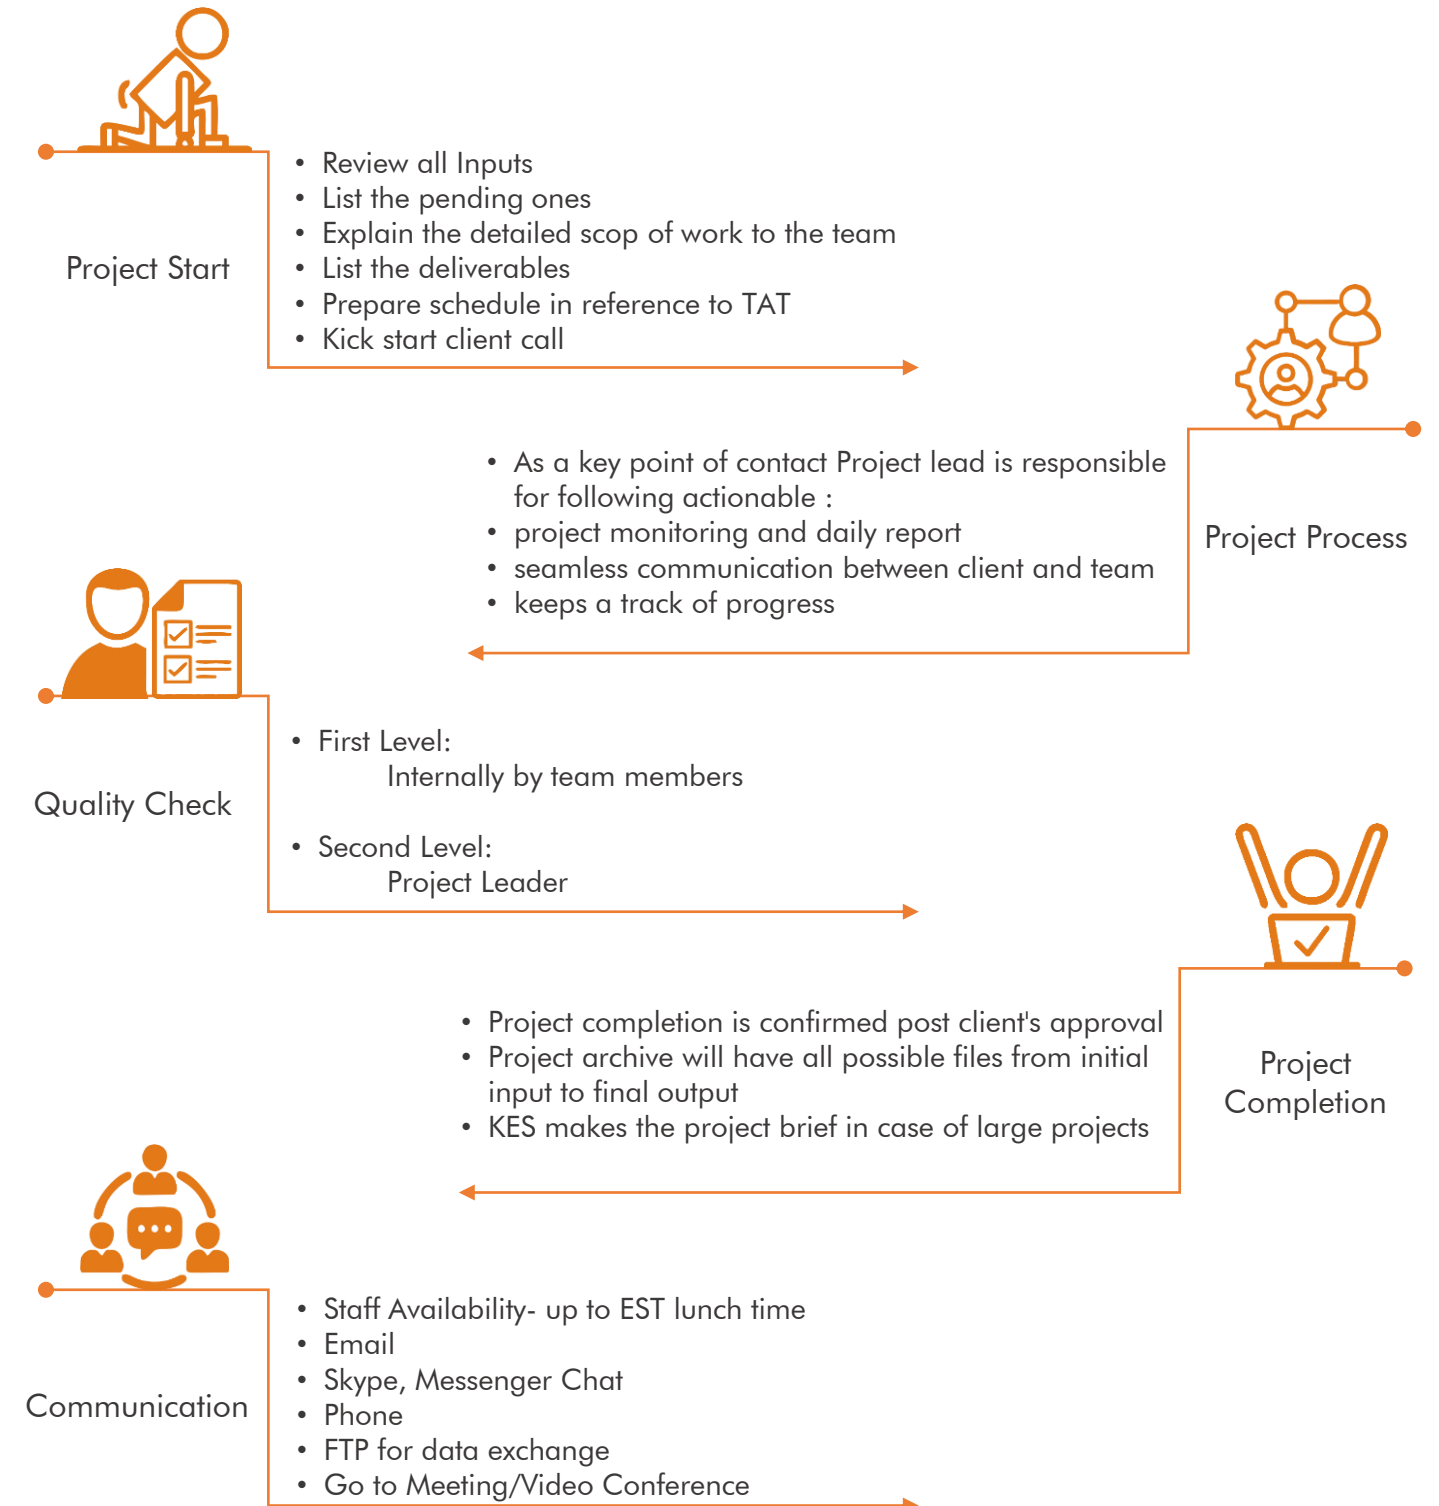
Project Start

- Review all Inputs
- List the pending ones
- Explain the detailed scop of work to the team
- List the deliverables
- Prepare schedule in reference to TAT
- Kick start client call

Project Process

- As a key point of contact Project lead is responsible for following actionable :
- project monitoring and daily report
- seamless communication between client and team
- keeps a track of progress

Quality Check

- First Level:
Internally by team members
- Second Level:
Project Leader

Project Completion

- Project completion is confirmed post client's approval
- Project archive will have all possible files from initial input to final output
- KES makes the project brief in case of large projects

Communication

- Staff Availability- up to EST lunch time
- Email
- Skype, Messenger Chat
- Phone
- FTP for data exchange
- Go to Meeting/Video Conference